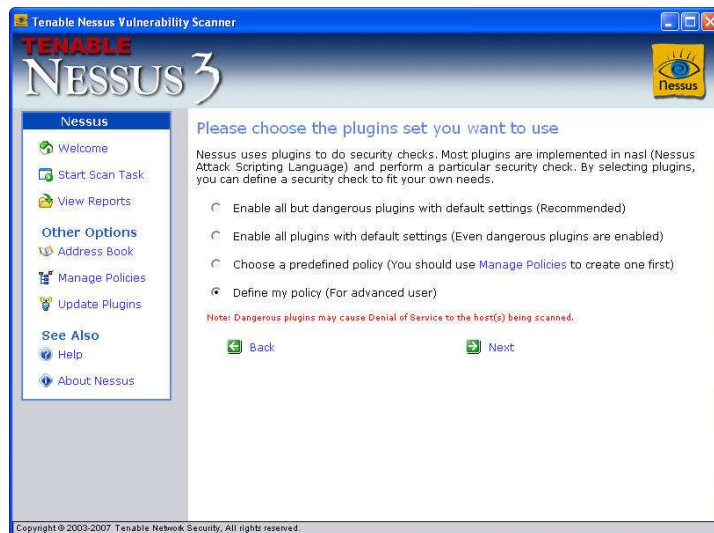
Tenable Nessus Vulnerability Scanner

TENABLE
NESSUS 3

Nessus

Nessus
Welcome
Start Scan Task
View Reports

Other Options
Address Book
Manage Policies
Update Plugins

See Also
Help
About Nessus

Please choose the plugins set you want to use

Nessus uses plugins to do security checks. Most plugins are implemented in nasl (Nessus Attack Scripting Language) and perform a particular security check. By selecting plugins, you can define a security check to fit your own needs.

Enable all but dangerous plugins with default settings (Recommended)

Enable all plugins with default settings (Even dangerous plugins are enabled)

Choose a predefined policy (You should use Manage Policies to create one first)

Define my policy (For advanced user)

Note: Dangerous plugins may cause Denial of Service to the host(s) being scanned.

Back

Next

Copyright © 2003-2007 Tenable Network Security, All rights reserved.